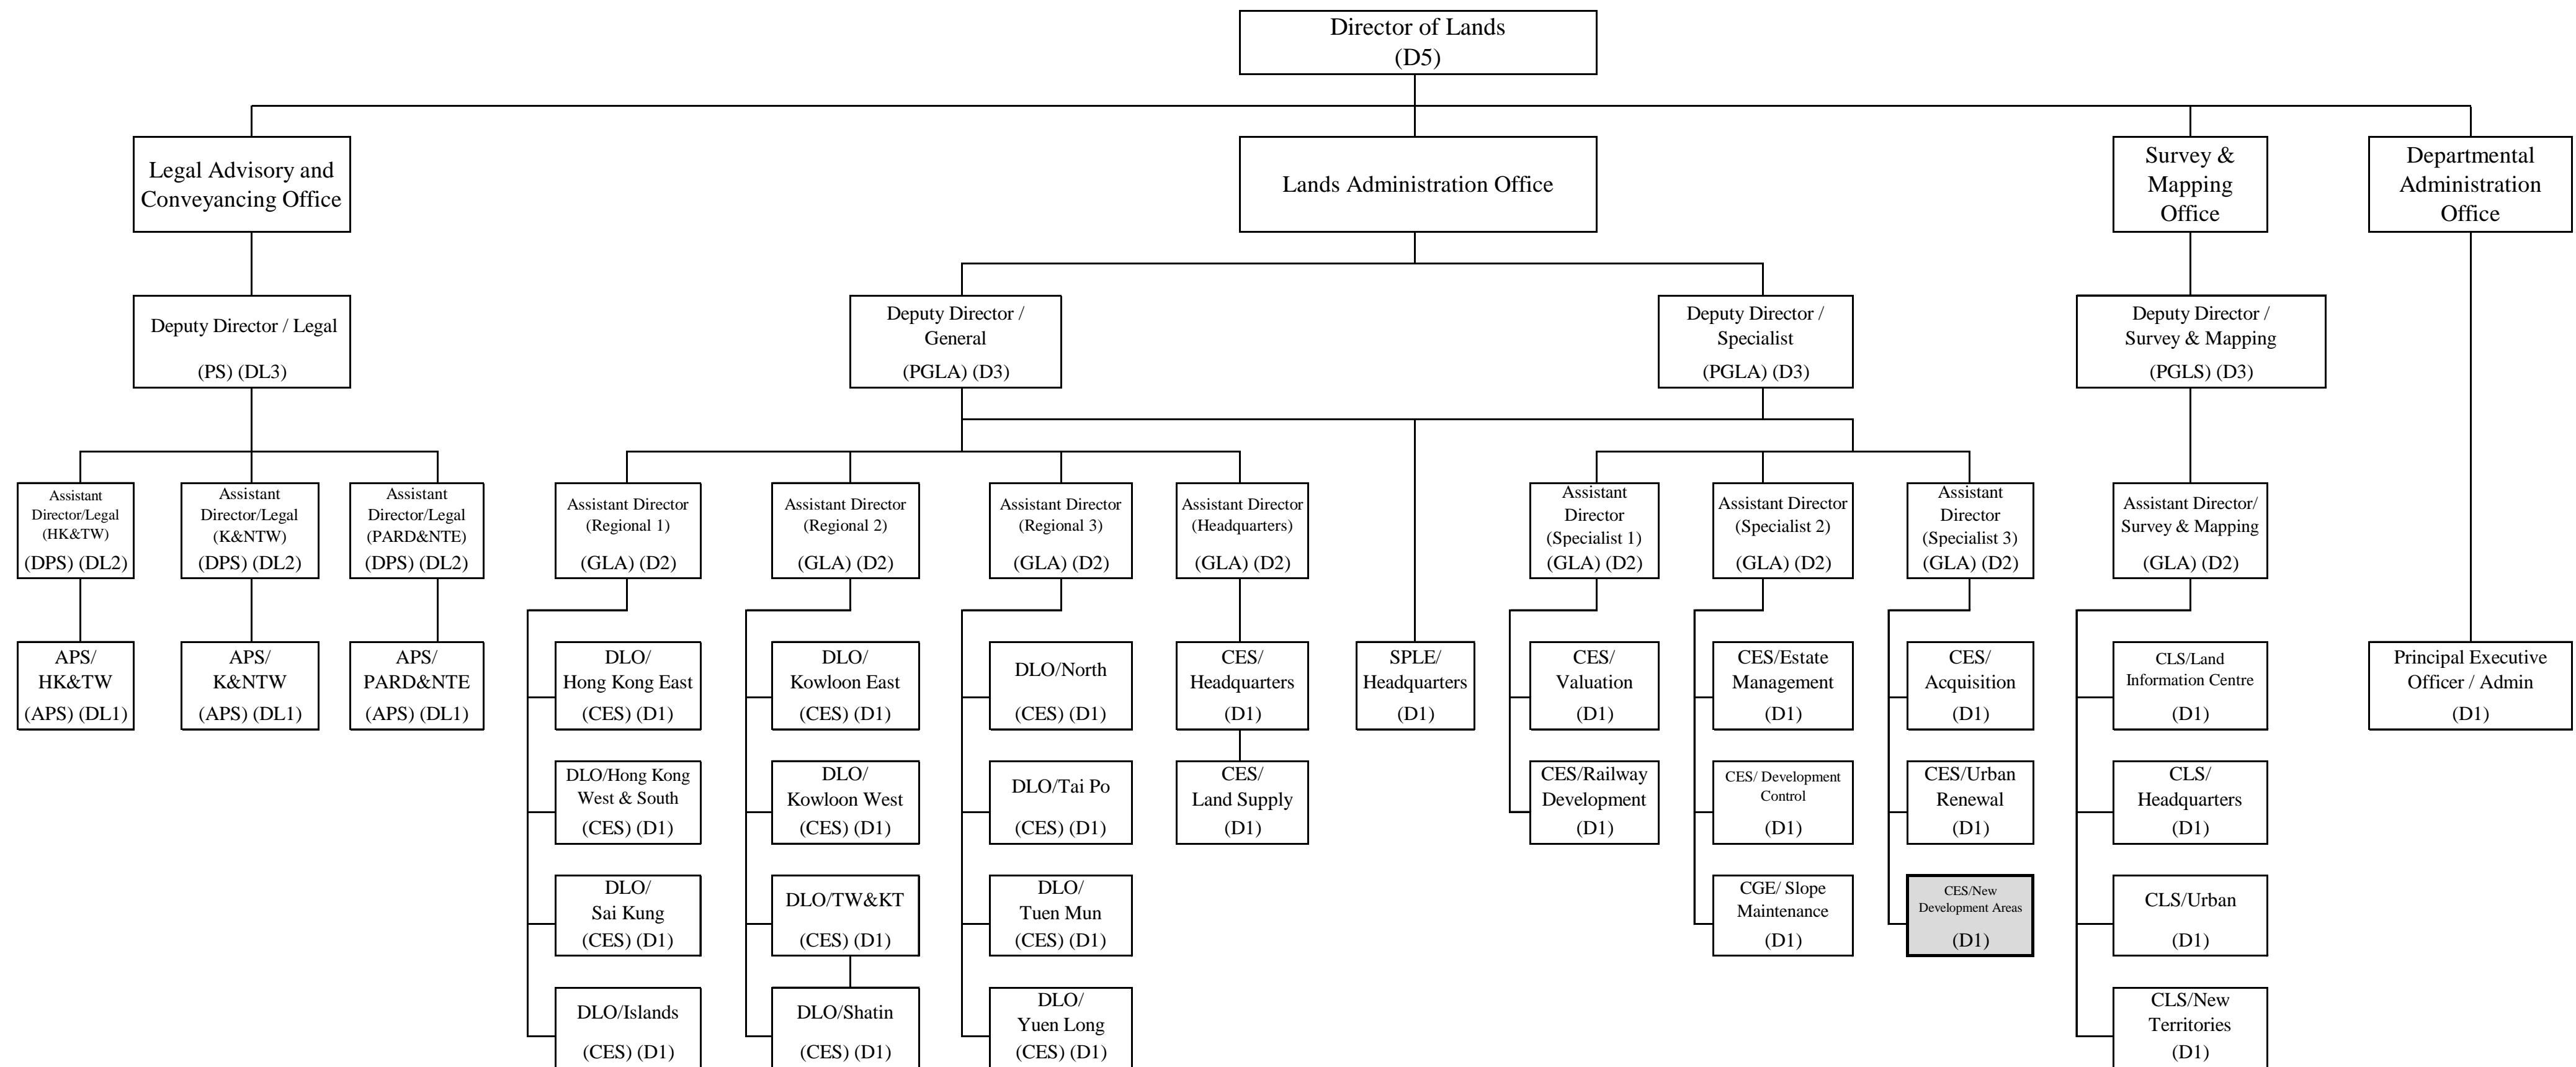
Director of Lands
(D5)

Legal Advisory and Conveyancing Office

Lands Administration Office

Survey & Mapping Office

Departmental Administration Office

Deputy Director / Legal
(PS) (DL3)

Deputy Director / General
(PGLA) (D3)

Deputy Director / Specialist
(PGLA) (D3)

Deputy Director / Survey & Mapping
(PGLS) (D3)

Assistant Director/Legal (HK&TW)
(DPS) (DL2)

Assistant Director/Legal (K&NTW)
(DPS) (DL2)

Assistant Director/Legal (PARD&NTE)
(DPS) (DL2)

Assistant Director (Regional 1)
(GLA) (D2)

Assistant Director (Regional 2)
(GLA) (D2)

Assistant Director (Regional 3)
(GLA) (D2)

Assistant Director (Headquarters)
(GLA) (D2)

Assistant Director (Specialist 1)
(GLA) (D2)

Assistant Director (Specialist 2)
(GLA) (D2)

Assistant Director (Specialist 3)
(GLA) (D2)

Assistant Director/ Survey & Mapping
(GLA) (D2)

APS/ HK&TW
(APS) (DL1)

APS/ K&NTW
(APS) (DL1)

APS/ PARD&NTE
(APS) (DL1)

DLO/ Hong Kong East
(CES) (D1)

DLO/Hong Kong West & South
(CES) (D1)

DLO/ Sai Kung
(CES) (D1)

DLO/Islands
(CES) (D1)

DLO/ Kowloon East
(CES) (D1)

DLO/ Kowloon West
(CES) (D1)

DLO/TW&KT
(CES) (D1)

DLO/Shatin
(CES) (D1)

DLO/North
(CES) (D1)

DLO/Tai Po
(CES) (D1)

DLO/ Tuen Mun
(CES) (D1)

DLO/ Yuen Long
(CES) (D1)

CES/ Headquarters
(D1)

CES/ Land Supply
(D1)

SPLE/ Headquarters
(D1)

CES/ Valuation
(D1)

CES/Railway Development
(D1)

CES/Estate Management
(D1)

CES/ Development Control
(D1)

CGE/ Slope Maintenance
(D1)

CES/ Acquisition
(D1)

CES/Urban Renewal
(D1)

CES/New Development Areas
(D1)

CLS/Land Information Centre
(D1)

CLS/ Headquarters
(D1)

CLS/Urban
(D1)

CLS/New Territories
(D1)

Principal Executive Officer / Admin
(D1)